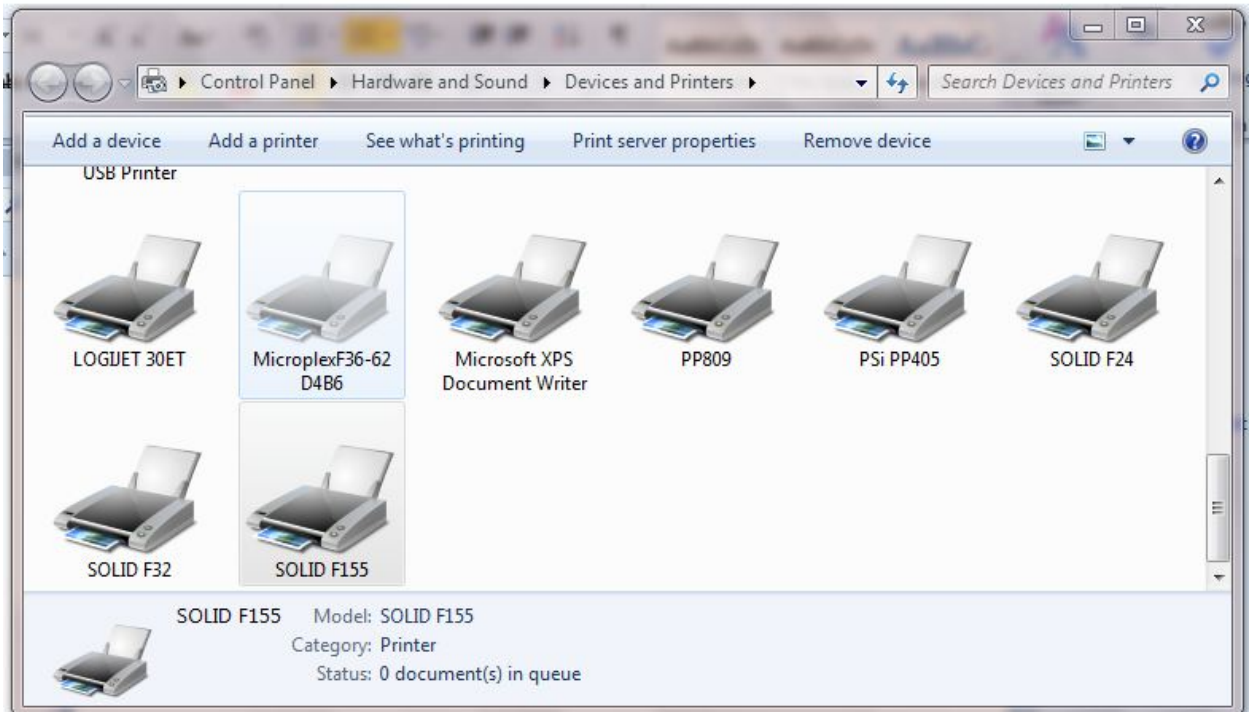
Control Panel ▸ Hardware and Sound ▸ Devices and Printers ▸

Search Devices and Printers

Add a device Add a printer See what's printing Print server properties Remove device

USB Printer

LOGIJET 30ET

MicroplexF36-62 D4B6

Microsoft XPS Document Writer

PP809

PSi PP405

SOLID F24

SOLID F32

SOLID F155

SOLID F155 Model: SOLID F155
Category: Printer
Status: 0 document(s) in queue